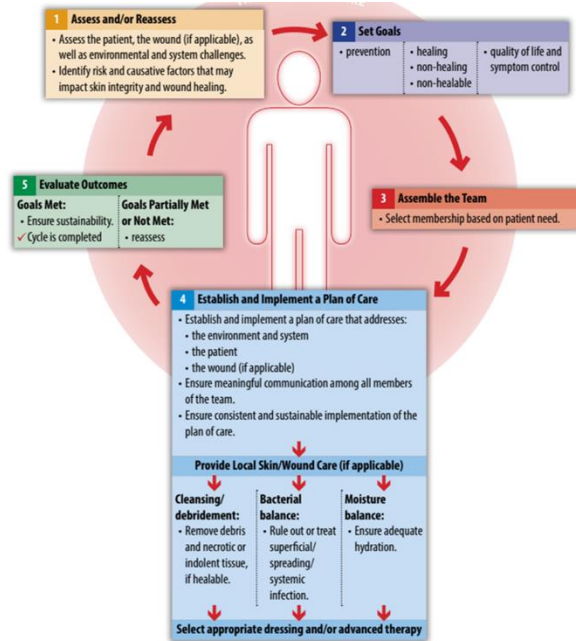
1 Assess and/or Reassess
• Assess the patient, the wound (if applicable), as well as environmental and system challenges.
• Identify risk and causative factors that may impact skin integrity and wound healing.

2 Set Goals
• prevention
• healing
• non-healing
• non-healable
• quality of life and symptom control

3 Assemble the Team
• Select membership based on patient need.

4 Establish and Implement a Plan of Care
• Establish and implement a plan of care that addresses:
• the environment and system
• the patient
• the wound (if applicable)
• Ensure meaningful communication among all members of the team.
• Ensure consistent and sustainable implementation of the plan of care.

Provide Local Skin/Wound Care (if applicable)

Cleansing/ debridement:
• Remove debris and necrotic or indolent tissue, if healable.

Bacterial balance:
• Rule out or treat superficial/ spreading/ systemic infection.

Moisture balance:
• Ensure adequate hydration.

Select appropriate dressing and/or advanced therapy

5 Evaluate Outcomes
Goals Met:
• Ensure sustainability.
✓ Cycle is completed

Goals Partially Met or Not Met:
• reassess